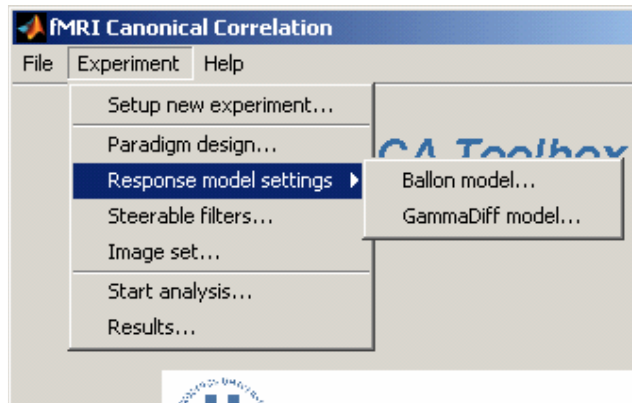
fMRI Canonical Correlation

File Experiment Help

Setup new experiment...
Paradigm design...
Response model settings
Steerable filters...
Image set...
Start analysis...
Results...

Ballon model...
GammaDiff model...

CA Toolbox

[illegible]